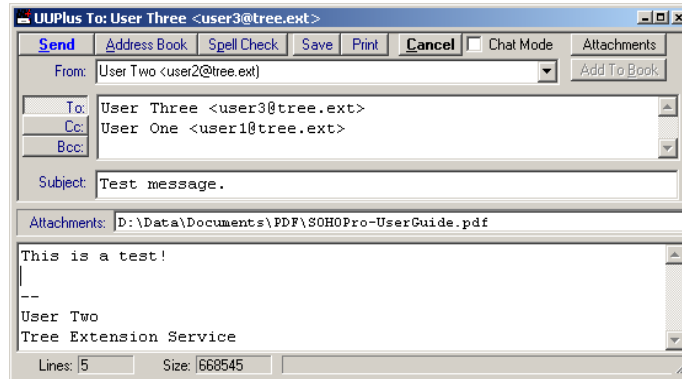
UUPlus To: User Three <user3@tree.ext>

Send | Address Book | Spell Check | Save | Print | Cancel | Chat Mode | Attachments

From: User Two <user2@tree.ext> | Add To Book

To: User Three <user3@tree.ext>
Cc: User One <user1@tree.ext>
Bcc:

Subject: Test message.

Attachments: D:\Data\Documents\PDF\SOHOPro-UserGuide.pdf

This is a test!

--
User Two
Tree Extension Service

Lines: 5 Size: 668545